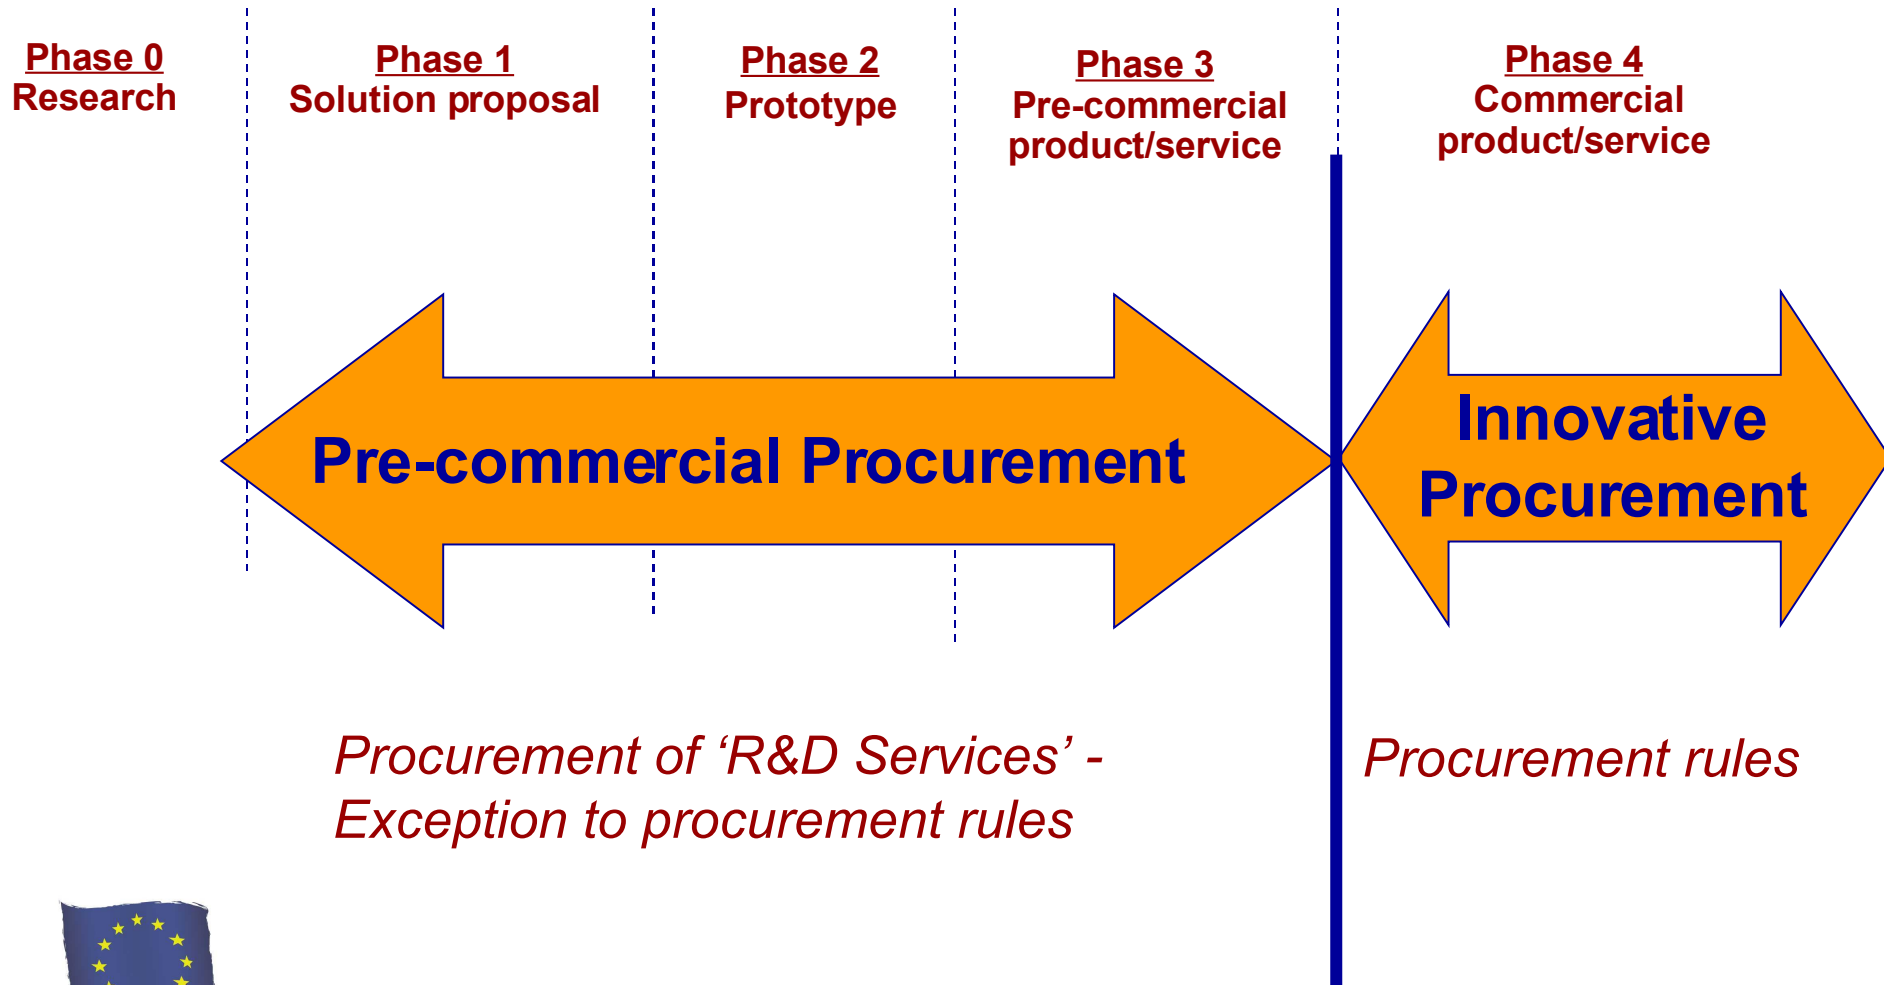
Phase 0
Research

Phase 1
Solution proposal

Phase 2
Prototype

Phase 3
Pre-commercial product/service

Phase 4
Commercial product/service

Pre-commercial Procurement

Innovative Procurement

Procurement of 'R&D Services' - Exception to procurement rules

Procurement rules